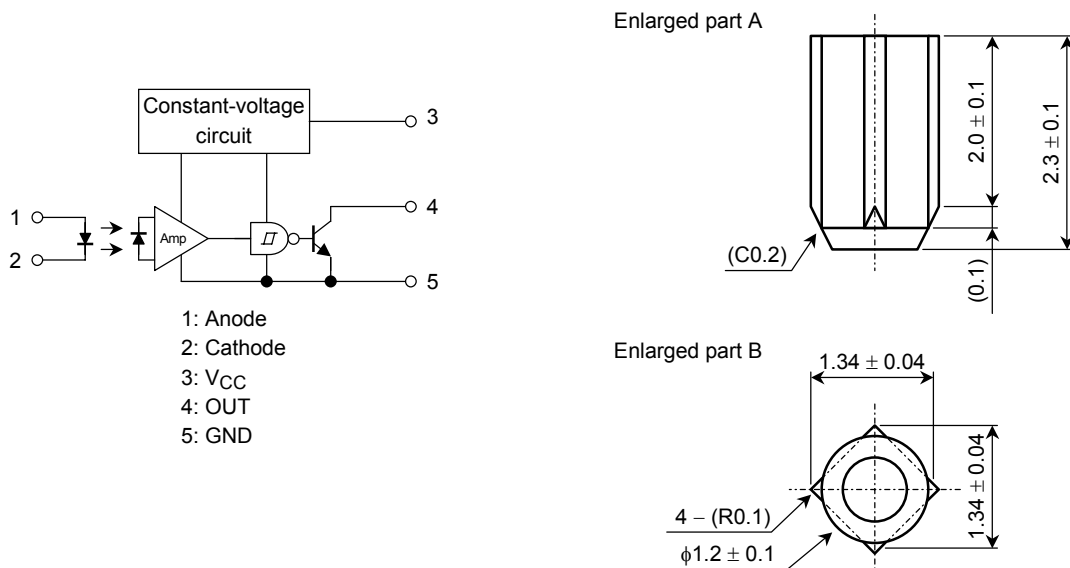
Constant-voltage circuit

3

1

2

Amp

4

5

1: Anode
2: Cathode
3: $V_{CC}$
4: OUT
5: GND

Enlarged part A

$2.0 \pm 0.1$

$2.3 \pm 0.1$

(C0.2)

(0.1)

Enlarged part B

$1.34 \pm 0.04$

$1.34 \pm 0.04$

$4-$(R0.1)

$\phi1.2 \pm 0.1$